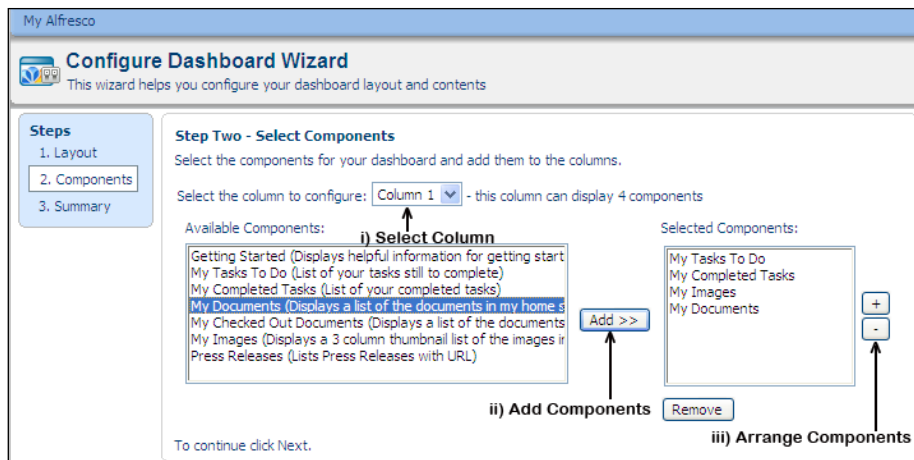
My Alfresco

Configure Dashboard Wizard
This wizard helps you configure your dashboard layout and contents

Steps
1. Layout
2. Components
3. Summary

Step Two - Select Components
Select the components for your dashboard and add them to the columns.

Select the column to configure: Column 1 - this column can display 4 components

Available Components:
i) Select Column
Getting Started (Displays helpful information for getting start
My Tasks To Do (List of your tasks still to complete)
My Completed Tasks (List of your completed tasks)
My Documents (Displays a list of the documents in my home s
My Checked Out Documents (Displays a list of the documents
My Images (Displays a 3 column thumbnail list of the images ir
Press Releases (Lists Press Releases with URL)

Add >>

Selected Components:
My Tasks To Do
My Completed Tasks
My Images
My Documents

+
-

ii) Add Components
Remove

To continue click Next.

iii) Arrange Components